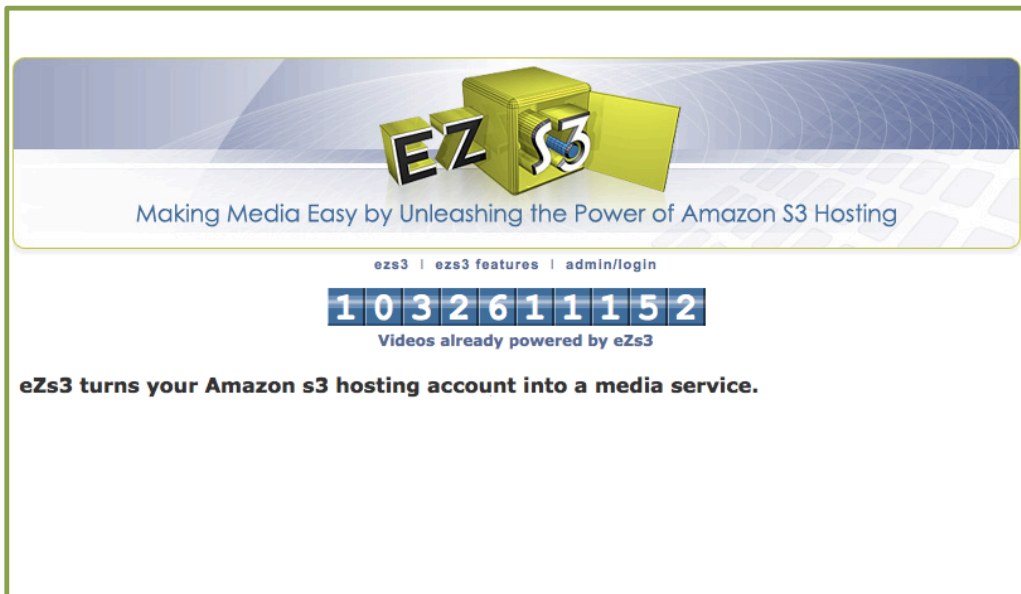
EZ S3

Making Media Easy by Unleashing the Power of Amazon S3 Hosting

ezs3 | ezs3 features | admin/login

1032611152

Videos already powered by eZs3

eZs3 turns your Amazon s3 hosting account into a media service.